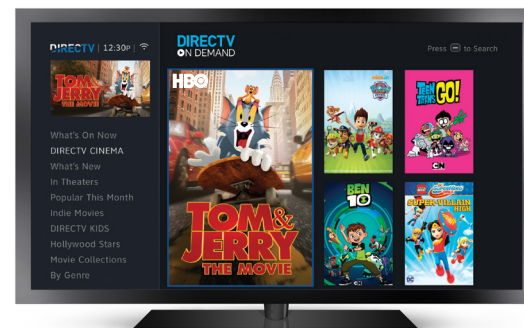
DIRECTV | 12:30P

TOM & JERRY THE MOVIE

What's On Now
DIRECTV CINEMA
What's New
In Theaters
Popular This Month
Indie Movies
DIRECTV KIDS
Hollywood Stars
Movie Collections
By Genre

DIRECTV ON DEMAND

Press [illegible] to Search

HBO

TOM & JERRY THE MOVIE

PAW PATROL

TEEN TITANS GO!

CN

BEN 10

CN

DC SUPER HERO GIRLS SUPER-VILLAIN HIGH

DC